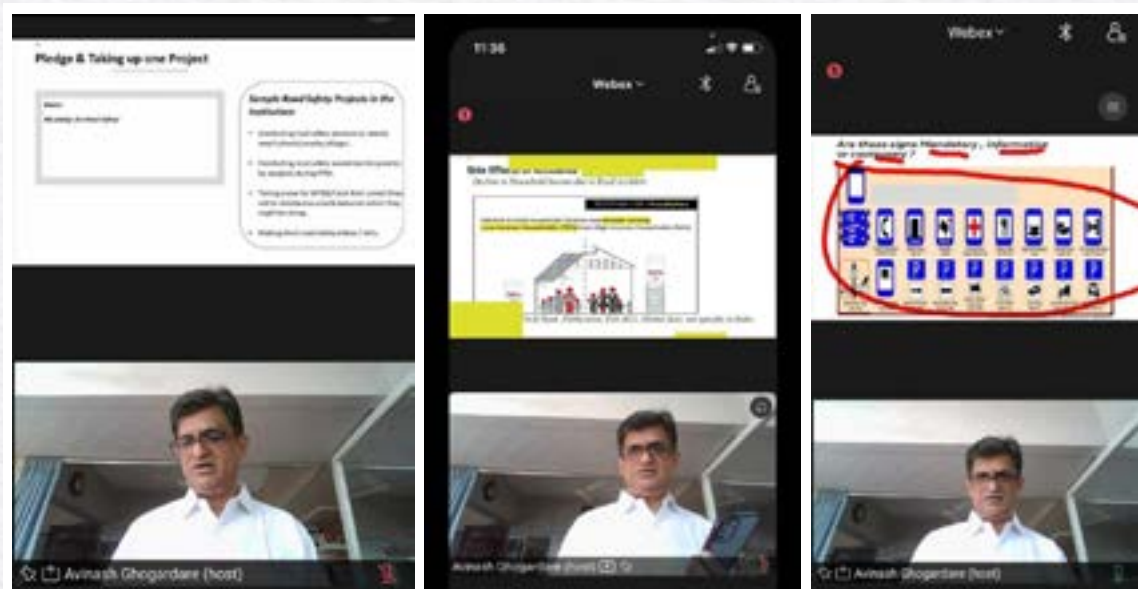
Pledge & Taking up one Project

Sample Road Safety Projects in the Institution

Avinash Ghogardare (host)

11:36

Webex

Side Effect of Accidents

Avinash Ghogardare (host)

Webex

Are these signs Mandatory, Information or cautionary ?

Avinash Ghogardare (host)